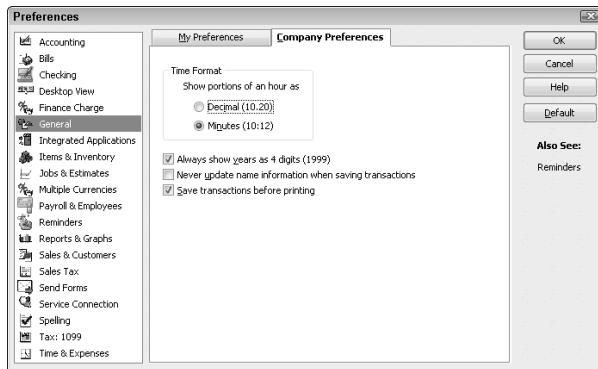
Preferences

Accounting
Bills
Checking
Desktop View
Finance Charge
General
Integrated Applications
Items & Inventory
Jobs & Estimates
Multiple Currencies
Payroll & Employees
Reminders
Reports & Graphs
Sales & Customers
Sales Tax
Send Forms
Service Connection
Spelling
Tax: 1099
Time & Expenses

My Preferences
Company Preferences

Time Format
Show portions of an hour as
Decimal (10.20)
Minutes (10:12)

Always show years as 4 digits (1999)
Never update name information when saving transactions
Save transactions before printing

OK
Cancel
Help
Default

Also See:
Reminders